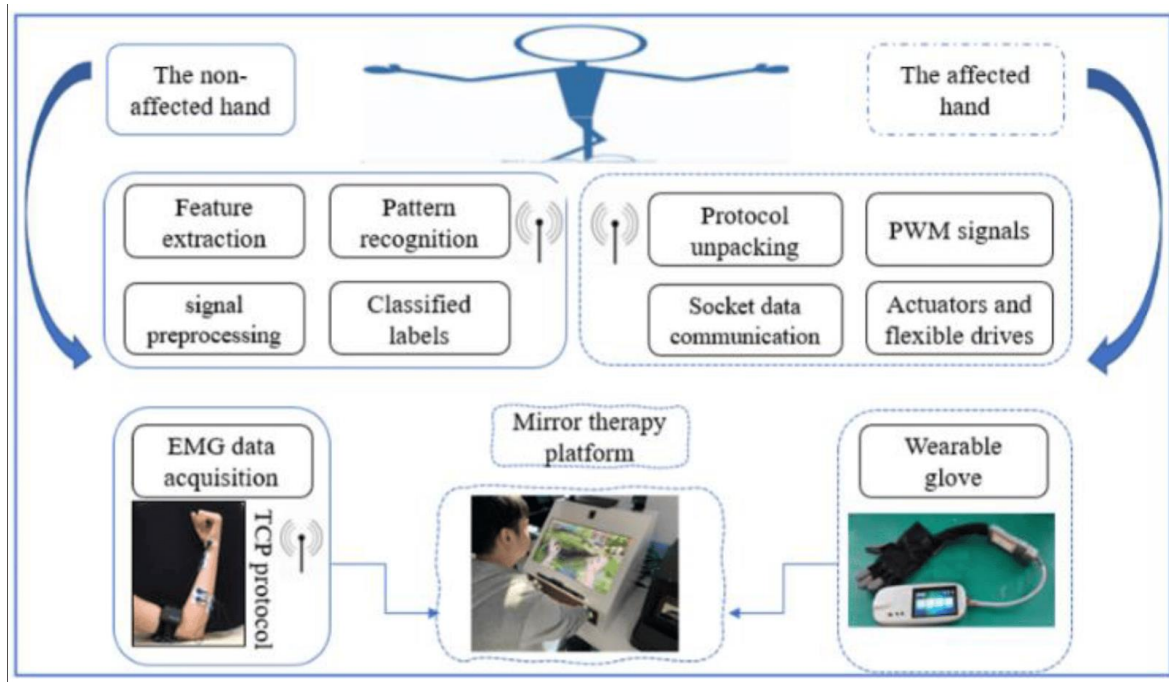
The non-affected hand

The affected hand

Feature extraction

Pattern recognition

signal preprocessing

Classified labels

Protocol unpacking

PWM signals

Socket data communication

Actuators and flexible drives

EMG data acquisition

TCP protocol

Mirror therapy platform

Wearable glove